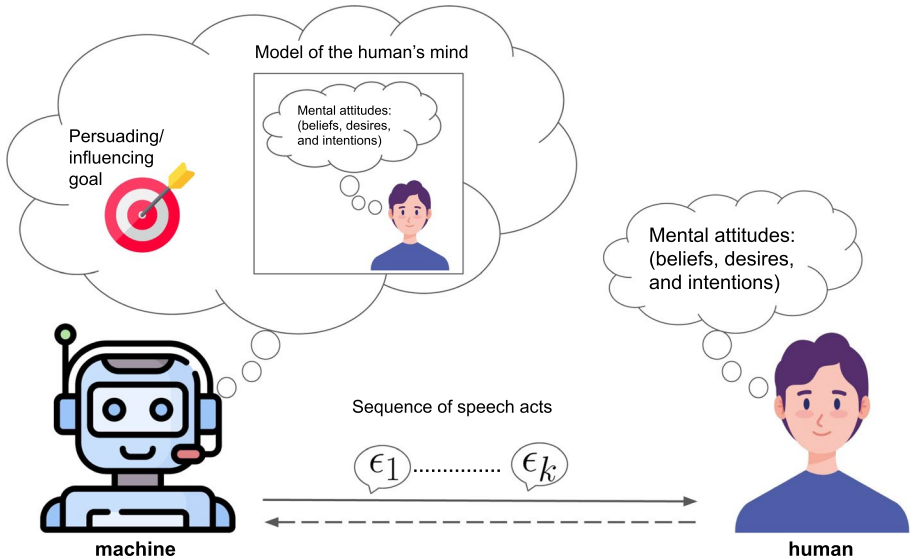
Model of the human's mind

Persuading/ influencing goal

Mental attitudes: (beliefs, desires, and intentions)

Mental attitudes: (beliefs, desires, and intentions)

Sequence of speech acts

$\epsilon_1$ ............... $\epsilon_k$

machine

human